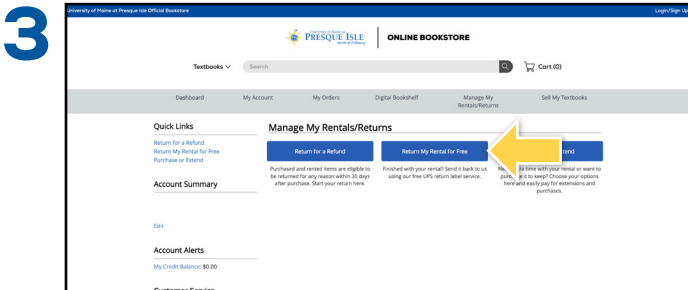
3

University of Maine at Presque Isle Official Bookstore

Login/Sign Up

University of Maine at PRESQUE ISLE North of Ordinary

ONLINE BOOKSTORE

Textbooks

Search

Cart (0)

Dashboard

My Account

My Orders

Digital Bookshelf

Manage My Rentals/Returns

Sell My Textbooks

Quick Links

Return for a Refund

Return My Rental for Free

Purchase or Extend

Account Summary

Edit

Account Alerts

My Credit Balance: $0.00

Manage My Rentals/Returns

Return for a Refund

Purchased and rented items are eligible to be returned for any reason within 30 days after purchase. Start your return here.

Return My Rental for Free

Finished with your rental? Send it back to us using our free UPS return label service.

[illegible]tend

Ne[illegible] time with your rental or want to pur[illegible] it to keep? Choose your options here and easily pay for extensions and purchases.